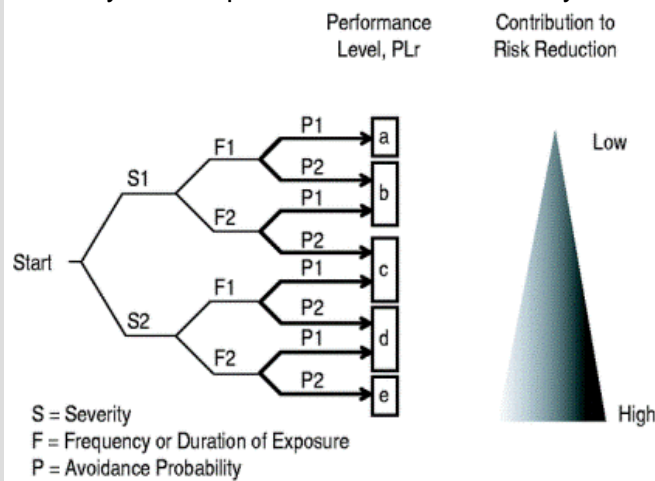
Performance Level, PLr

Contribution to Risk Reduction

Start

S1

S2

F1

F2

F1

F2

P1

P2

P1

P2

P1

P2

P1

P2

a

b

c

d

e

Low

High

S = Severity
F = Frequency or Duration of Exposure
P = Avoidance Probability